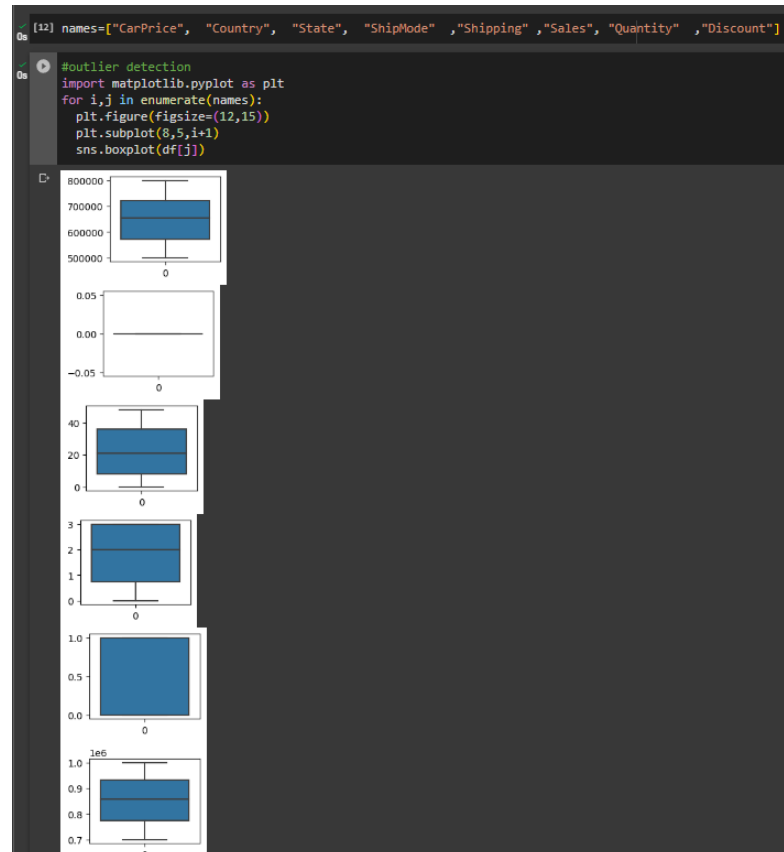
0s [12] names=["CarPrice", "Country", "State", "ShipMode" ,"Shipping" ,"Sales", "Quantity" ,"Discount"]

0s #outlier detection
import matplotlib.pyplot as plt
for i,j in enumerate(names):
  plt.figure(figsize=(12,15))
  plt.subplot(8,5,i+1)
  sns.boxplot(df[j])

800000
700000
600000
500000
0

0.05
0.00
−0.05
0

40
20
0
0

3
2
1
0
0

1.0
0.5
0.0
0

1e6
1.0
0.9
0.8
0.7